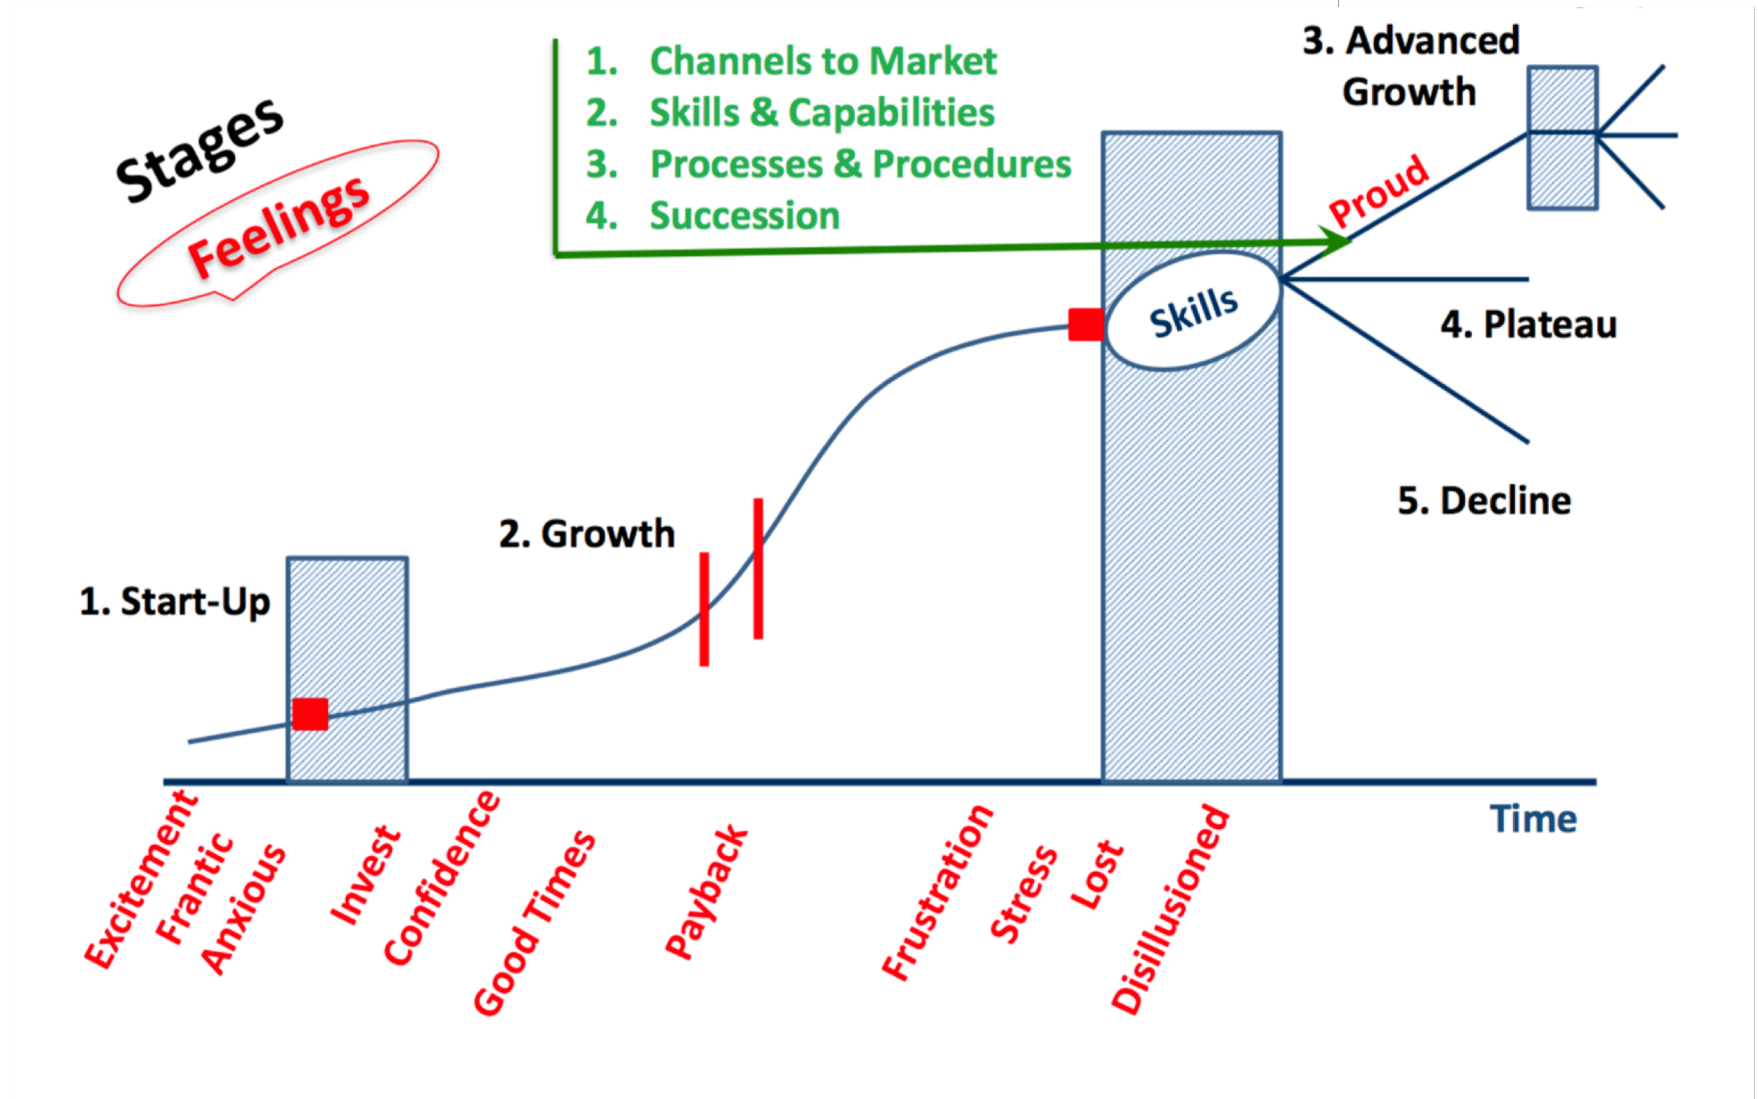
Stages

Feelings

1. Channels to Market
2. Skills & Capabilities
3. Processes & Procedures
4. Succession

3. Advanced Growth

Proud

Skills

4. Plateau

5. Decline

2. Growth

1. Start-Up

Time

Excitement Frantic Anxious Invest Confidence Good Times Payback Frustration Stress Lost Disillusioned